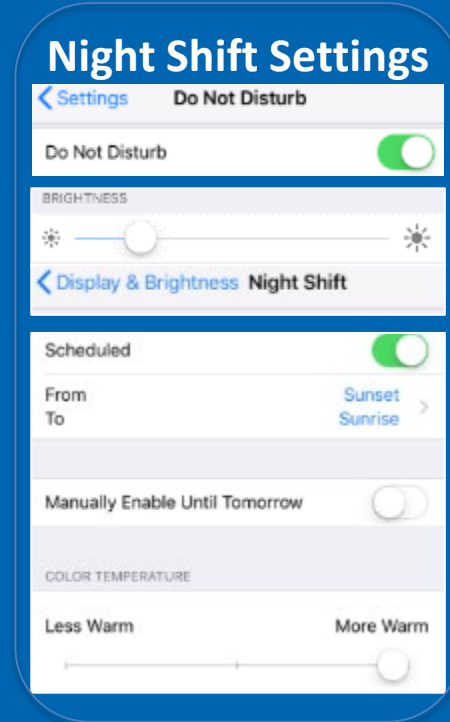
Night Shift Settings

Settings Do Not Disturb

Do Not Disturb

BRIGHTNESS

Display & Brightness Night Shift

Scheduled

From Sunset
To Sunrise

Manually Enable Until Tomorrow

COLOR TEMPERATURE

Less Warm More Warm